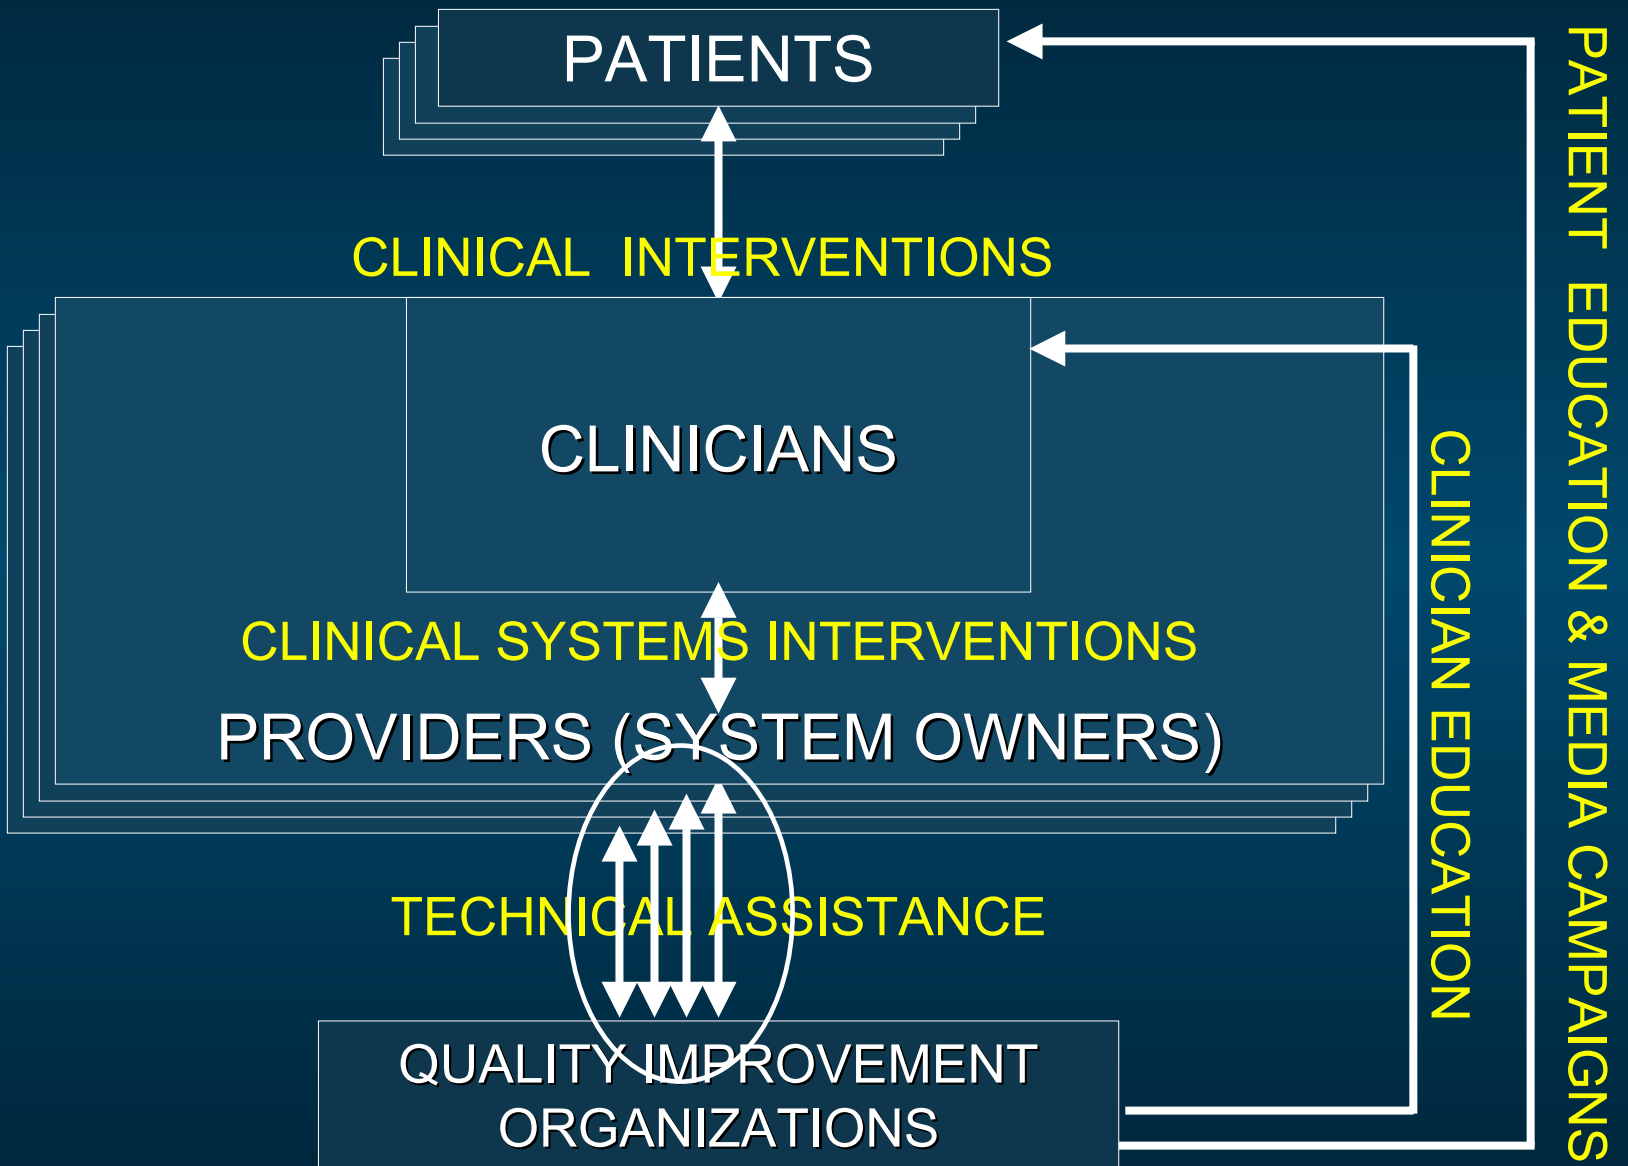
PATIENTS

CLINICAL INTERVENTIONS

CLINICIANS

CLINICAL SYSTEMS INTERVENTIONS

PROVIDERS (SYSTEM OWNERS)

TECHNICAL ASSISTANCE

QUALITY IMPROVEMENT ORGANIZATIONS

CLINICIAN EDUCATION

PATIENT EDUCATION & MEDIA CAMPAIGNS